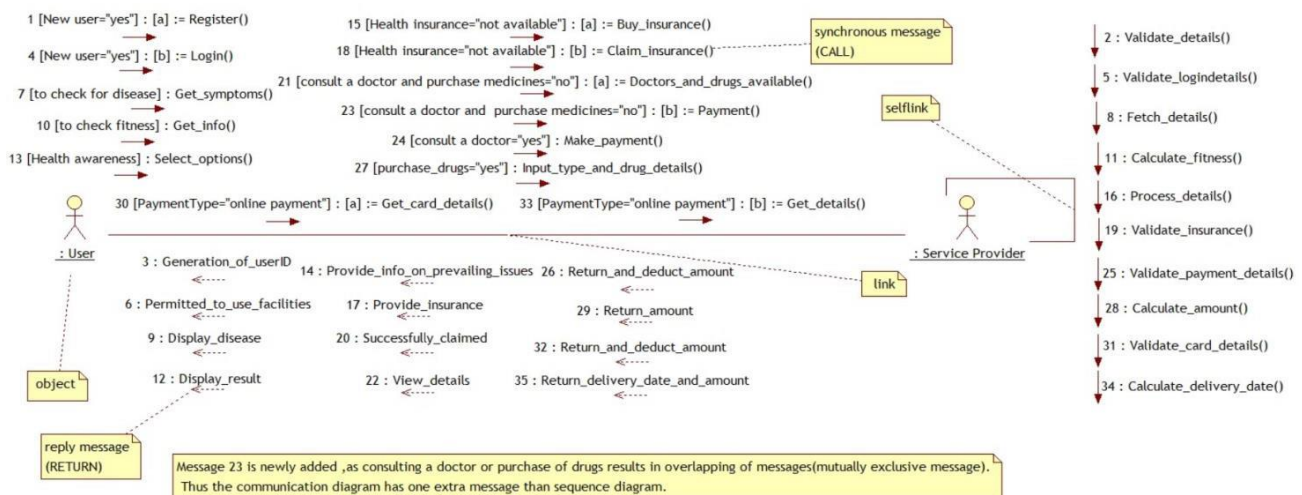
1 [New user="yes"] : [a] := Register()

4 [New user="yes"] : [b] := Login()

7 [to check for disease] : Get_symptoms()

10 [to check fitness] : Get_info()

13 [Health awareness] : Select_options()

15 [Health insurance="not available"] : [a] := Buy_insurance()

18 [Health insurance="not available"] : [b] := Claim_insurance()

synchronous message (CALL)

21 [consult a doctor and purchase medicines="no"] : [a] := Doctors_and_drugs_available()

23 [consult a doctor and purchase medicines="no"] : [b] := Payment()

24 [consult a doctor="yes"] : Make_payment()

27 [purchase_drugs="yes"] : Input_type_and_drug_details()

selflink

30 [PaymentType="online payment"] : [a] := Get_card_details()

33 [PaymentType="online payment"] : [b] := Get_details()

: User

: Service Provider

3 : Generation_of_userID

6 : Permitted_to_use_facilities

9 : Display_disease

12 : Display_result

14 : Provide_info_on_prevailing_issues

17 : Provide_insurance

20 : Successfully_claimed

22 : View_details

26 : Return_and_deduct_amount

29 : Return_amount

32 : Return_and_deduct_amount

35 : Return_delivery_date_and_amount

link

object

reply message (RETURN)

2 : Validate_details()

5 : Validate_logindetails()

8 : Fetch_details()

11 : Calculate_fitness()

16 : Process_details()

19 : Validate_insurance()

25 : Validate_payment_details()

28 : Calculate_amount()

31 : Validate_card_details()

34 : Calculate_delivery_date()

Message 23 is newly added ,as consulting a doctor or purchase of drugs results in overlapping of messages(mutually exclusive message). Thus the communication diagram has one extra message than sequence diagram.